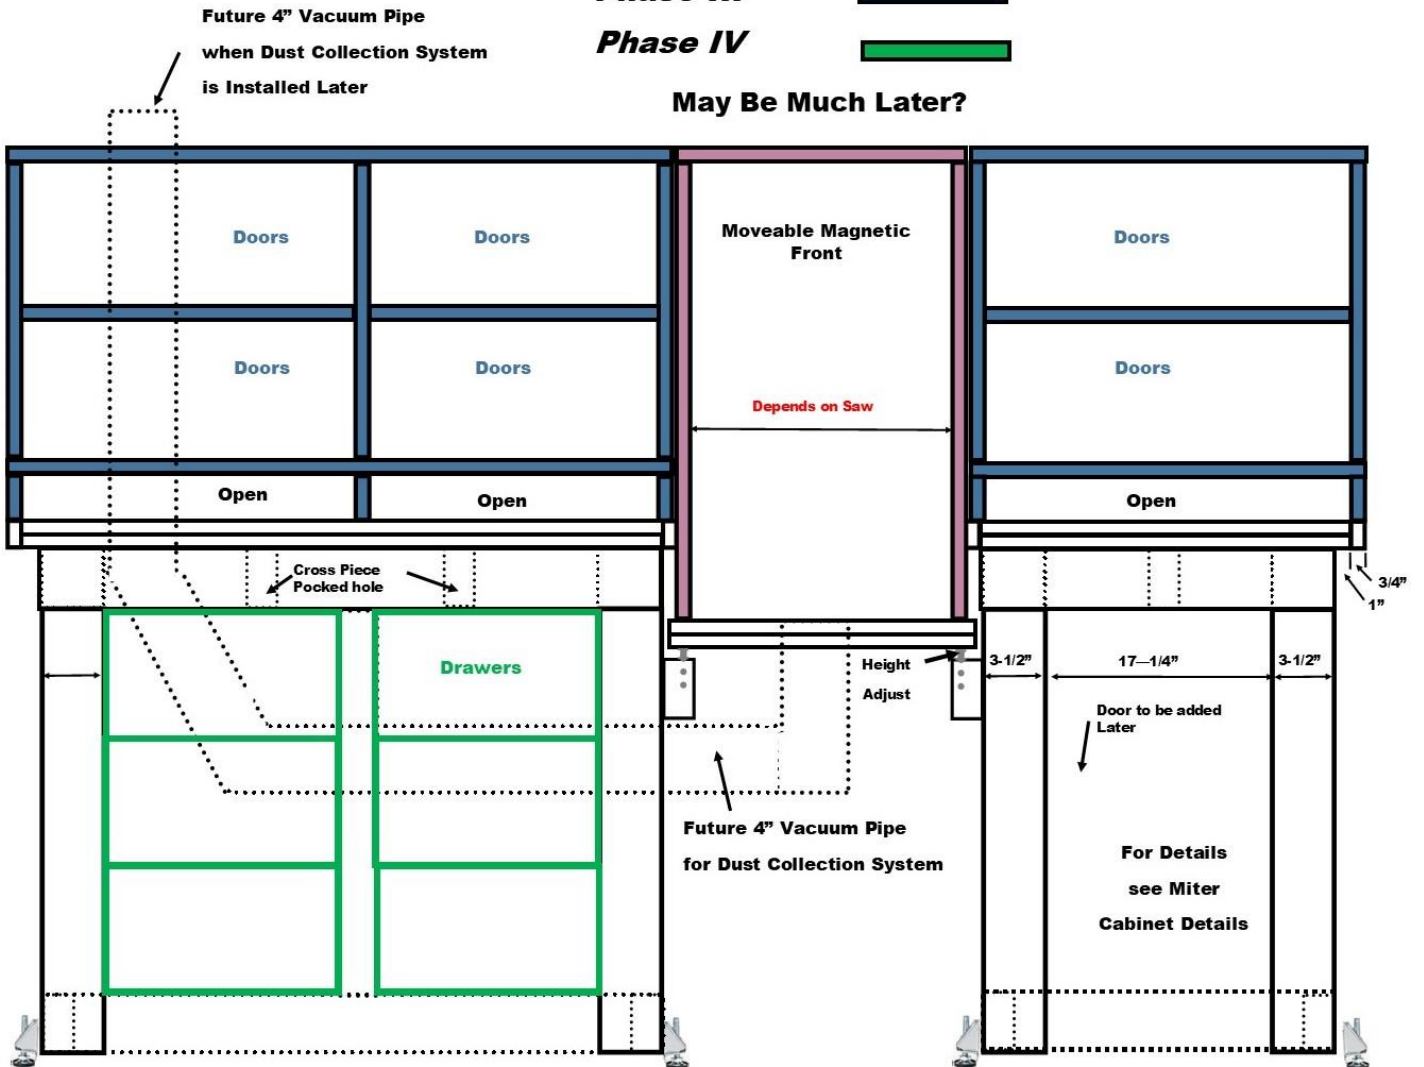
Future 4” Vacuum Pipe
when Dust Collection System
is Installed Later

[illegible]

Phase IV

May Be Much Later?

Doors

Doors

Doors

Doors

Moveable Magnetic Front

Depends on Saw

Doors

Doors

Open

Open

Open

Cross Piece
Pocked hole

3/4”
1”

Drawers

Height
Adjust

3-1/2”

17—1/4”

3-1/2”

Door to be added Later

Future 4” Vacuum Pipe
for Dust Collection System

For Details
see Miter
Cabinet Details